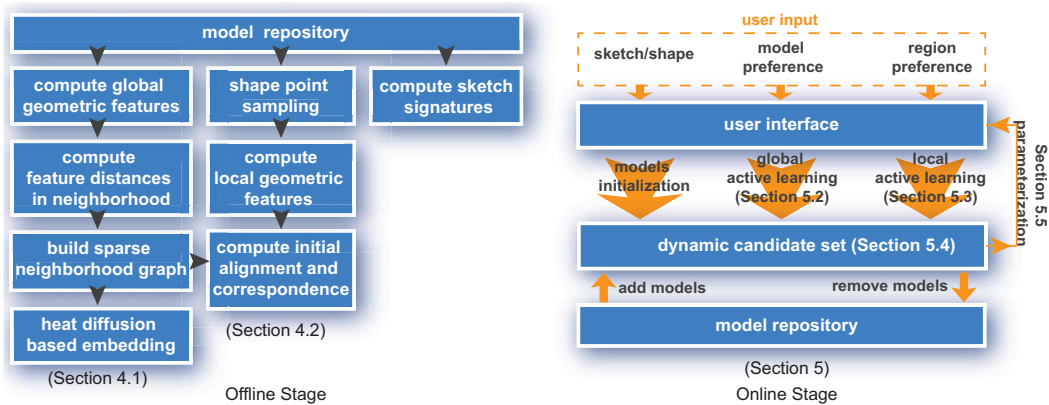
model repository

compute global geometric features

shape point sampling

compute sketch signatures

compute feature distances in neighborhood

compute local geometric features

build sparse neighborhood graph

compute initial alignment and correspondence

heat diffusion based embedding

(Section 4.1)

(Section 4.2)

Offline Stage

user input

sketch/shape

model preference

region preference

user interface

Section 5.5 parameterization

models initialization

global active learning (Section 5.2)

local active learning (Section 5.3)

dynamic candidate set (Section 5.4)

add models

remove models

model repository

(Section 5)

Online Stage